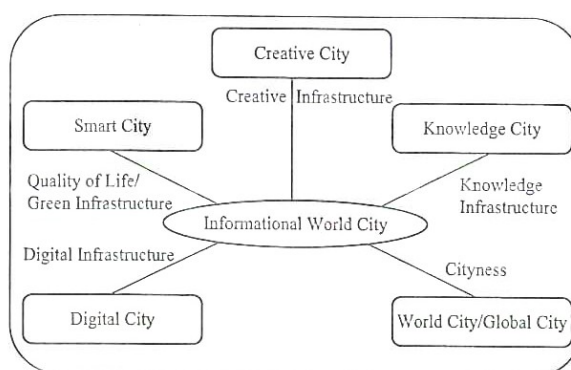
Creative City

Creative Infrastructure

Smart City

Knowledge City

Quality of Life/
Green Infrastructure

Knowledge
Infrastructure

Informational World City

Digital Infrastructure

Cityness

Digital City

World City/Global City